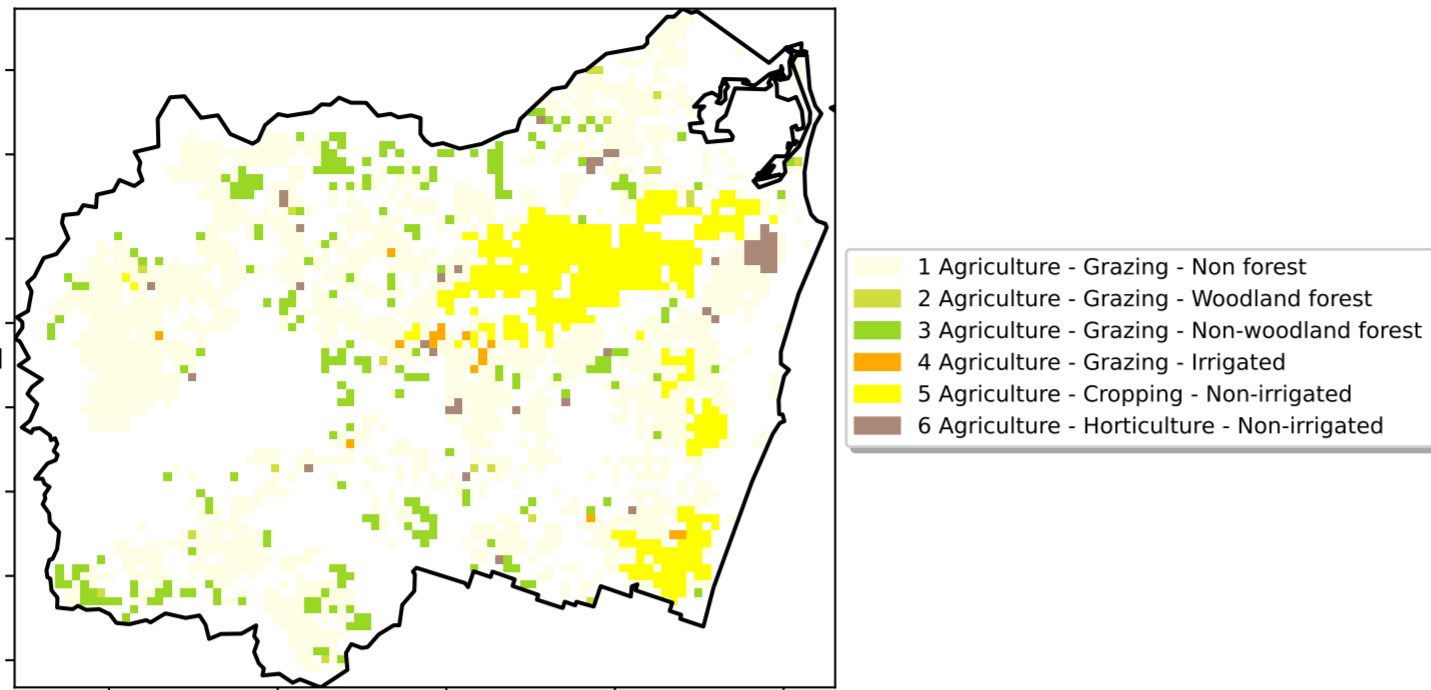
1 Agriculture - Grazing - Non forest
2 Agriculture - Grazing - Woodland forest
3 Agriculture - Grazing - Non-woodland forest
4 Agriculture - Grazing - Irrigated
5 Agriculture - Cropping - Non-irrigated
6 Agriculture - Horticulture - Non-irrigated